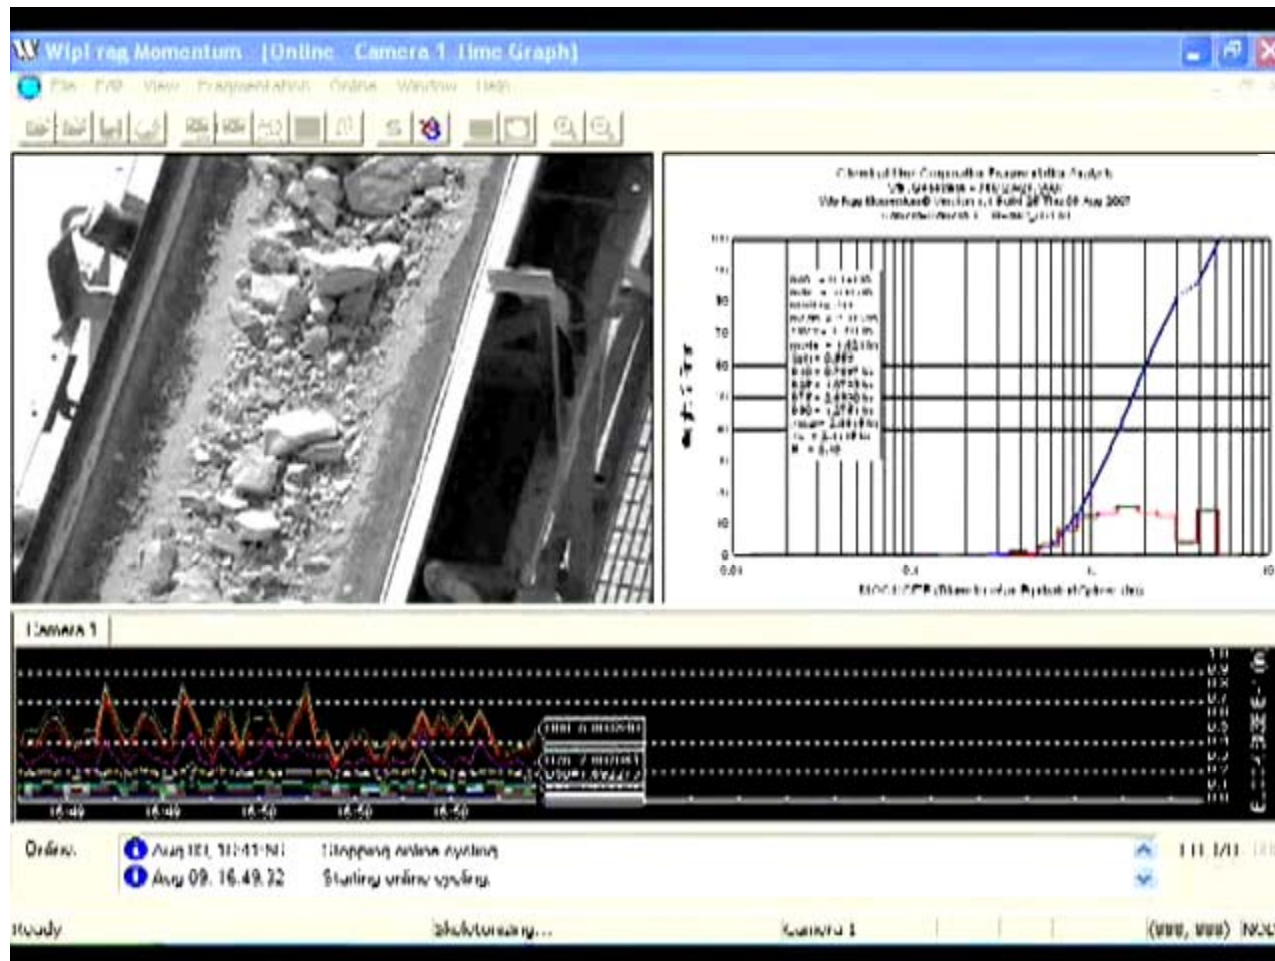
WipFrag Momentum [Online Camera 1 Time Graph]

File Edit View Fragmentation Online Window Help

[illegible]
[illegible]
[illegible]

0.01
0.1
1
10

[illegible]

Camera 1

16:49
16:49
16:50
16:50
16:50

Online

Aug 09, 16:41:50 Stopping online cycling

Aug 09, 16.49.32 Starting online cycling

Ready

Skeletonizing...

Camera 1

(###, ###)